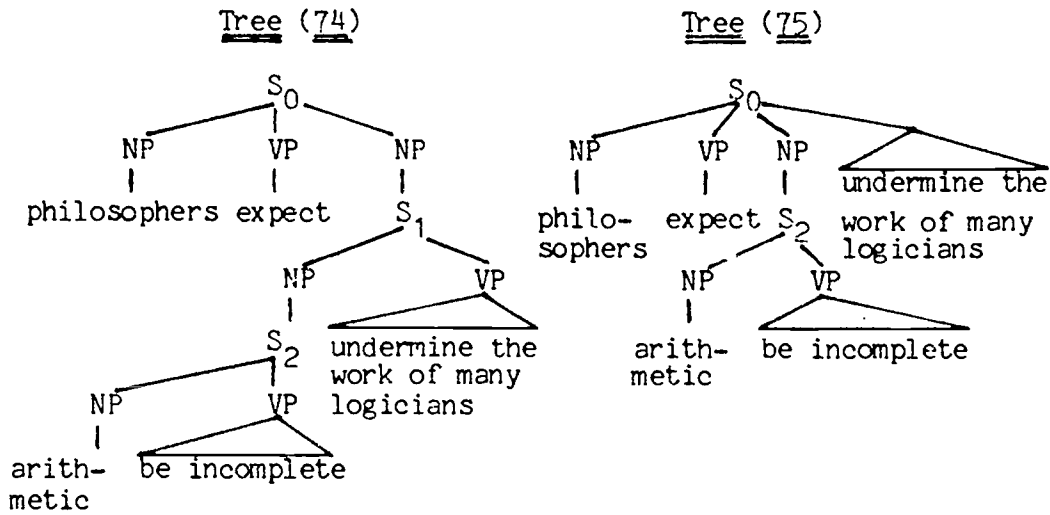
Tree (74)

$S_0$

NP VP NP

philosophers expect $S_1$

NP VP

$S_2$ undermine the work of many logicians

NP VP

arithmetic be incomplete

Tree (75)

$S_0$

NP VP NP

undermine the work of many logicians

philosophers expect $S_2$

NP VP

arithmetic be incomplete